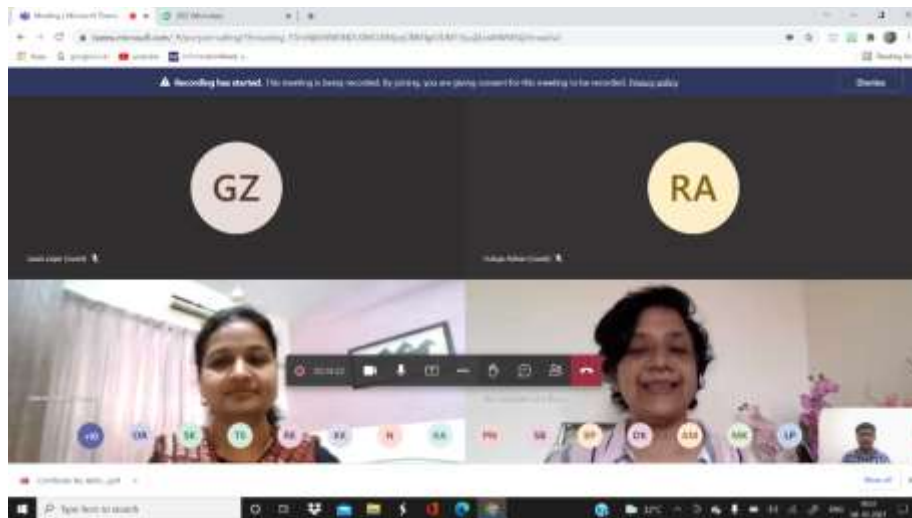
Meeting | Microsoft Teams

Recording has started. This meeting is being recorded. By joining, you are giving consent for this meeting to be recorded. Privacy policy

Dismiss

GZ

RA

+10 DA SK TS RK KK N KA PN SB SP DK AM MK LP

P Type here to search